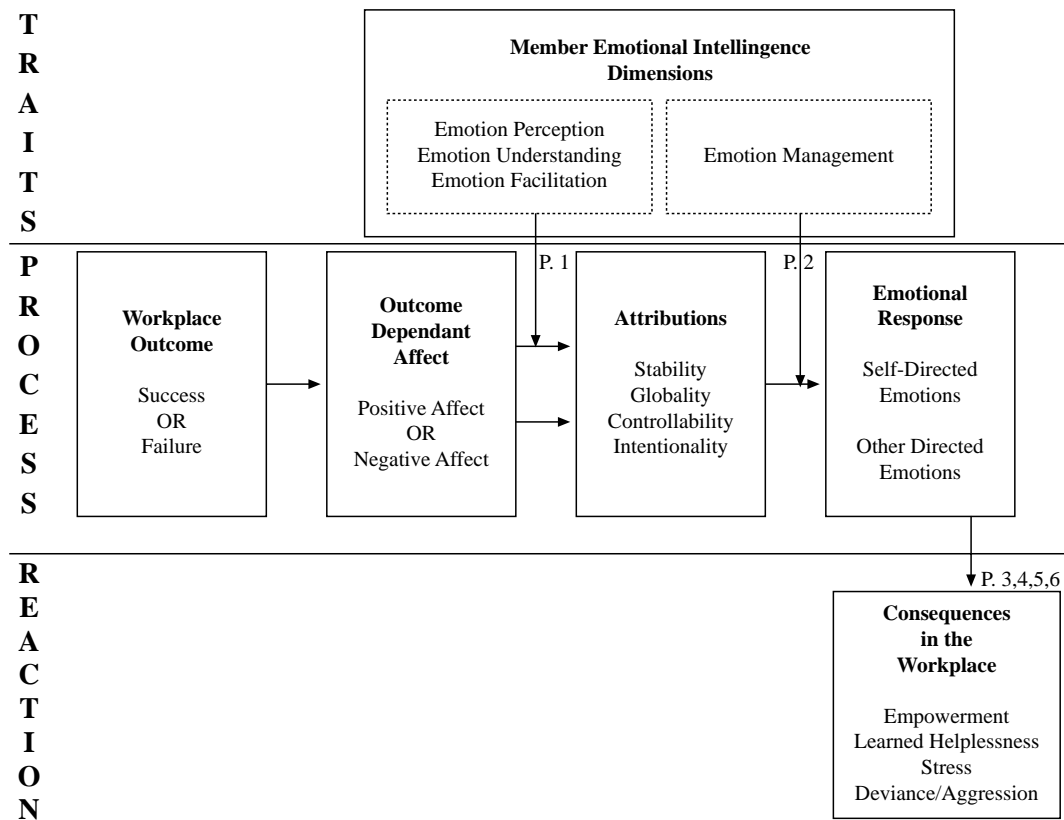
T
R
A
I
T
S

Member Emotional Intelligence Dimensions

Emotion Perception
Emotion Understanding
Emotion Facilitation

Emotion Management

P
R
O
C
E
S
S

Workplace Outcome

Success
OR
Failure

Outcome Dependant Affect

Positive Affect
OR
Negative Affect

P. 1

Attributions

Stability
Globality
Controllability
Intentionality

P. 2

Emotional Response

Self-Directed Emotions

Other Directed Emotions

R
E
A
C
T
I
O
N

P. 3,4,5,6

Consequences in the Workplace

Empowerment
Learned Helplessness
Stress
Deviance/Aggression